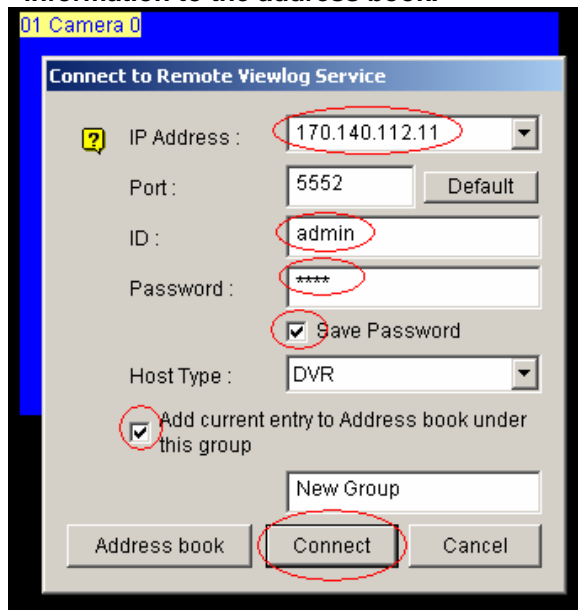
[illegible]

01 Camera 0

Connect to Remote Viewlog Service

IP Address : 170.140.112.11

Port : 5552 Default

ID : admin

Password : ****

Save Password

Host Type : DVR

Add current entry to Address book under this group

New Group

Address book Connect Cancel